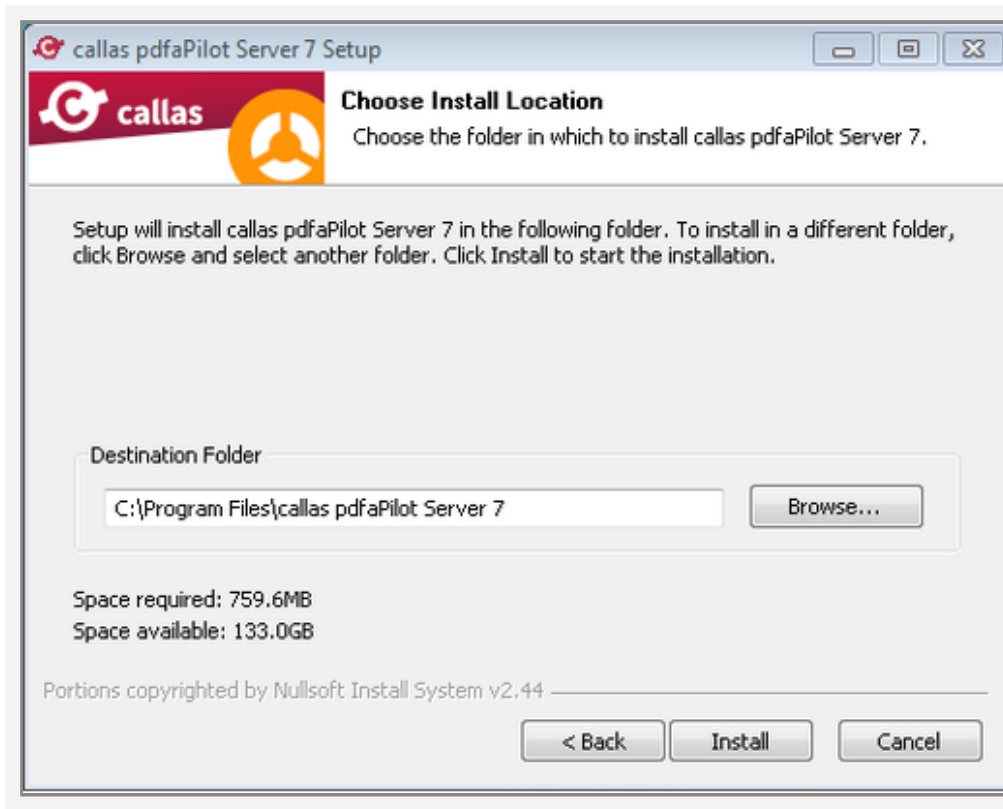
callas pdfaPilot Server 7 Setup

callas

Choose Install Location

Choose the folder in which to install callas pdfaPilot Server 7.

Setup will install callas pdfaPilot Server 7 in the following folder. To install in a different folder, click Browse and select another folder. Click Install to start the installation.

Destination Folder

C:\Program Files\callas pdfaPilot Server 7

Browse...

Space required: 759.6MB
Space available: 133.0GB

Portions copyrighted by Nullsoft Install System v2.44

< Back

Install

Cancel